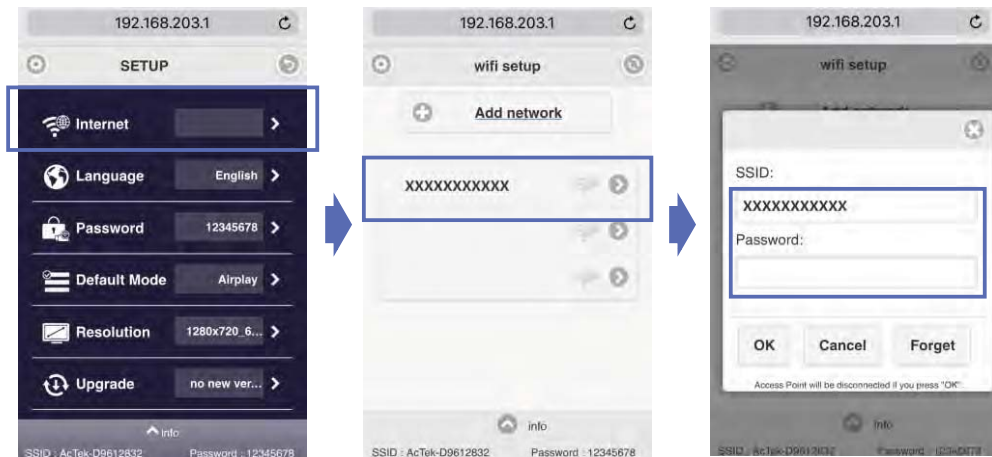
192.168.203.1

SETUP

Internet

Language English

Password 12345678

Default Mode Airplay

Resolution 1280x720_6...

Upgrade no new ver...

info

SSID : AcTek-D9612832 Password : 12345678

192.168.203.1

wifi setup

Add network

XXXXXXXXXXX

info

SSID : AcTek-D9612832 Password : 12345678

192.168.203.1

wifi setup

Add network

SSID:

XXXXXXXXXXX

Password:

OK Cancel Forget

Access Point will be disconnected if you press "OK"

info

SSID : AcTek-D9612832 Password : 12345678